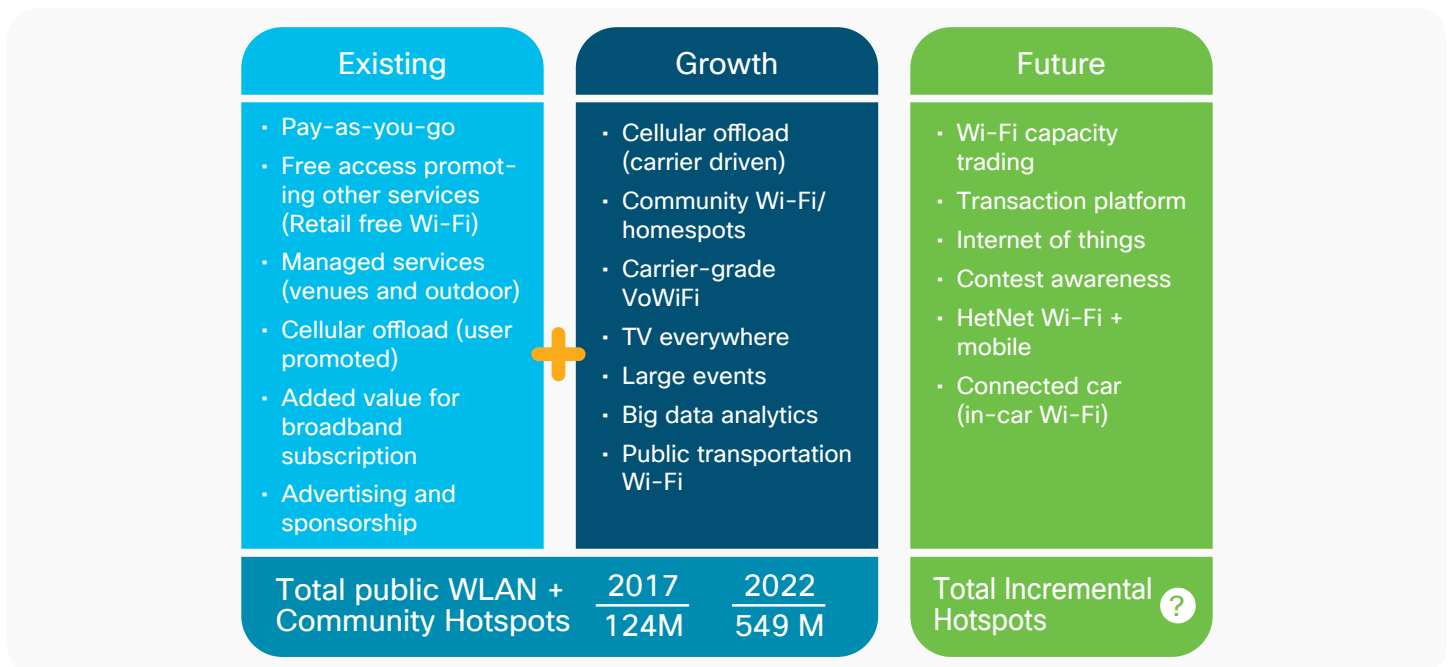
Existing

- Pay-as-you-go
- Free access promoting other services (Retail free Wi-Fi)
- Managed services (venues and outdoor)
- Cellular offload (user promoted)
- Added value for broadband subscription
- Advertising and sponsorship

Growth

- Cellular offload (carrier driven)
- Community Wi-Fi/ homespots
- Carrier-grade VoWiFi
- TV everywhere
- Large events
- Big data analytics
- Public transportation Wi-Fi

Future

- Wi-Fi capacity trading
- Transaction platform
- Internet of things
- Contest awareness
- HetNet Wi-Fi + mobile
- Connected car (in-car Wi-Fi)

Total public WLAN + Community Hotspots

| 2017 | 2022 |
|---|---|
| 124M | 549 M |

Total Incremental Hotspots ?